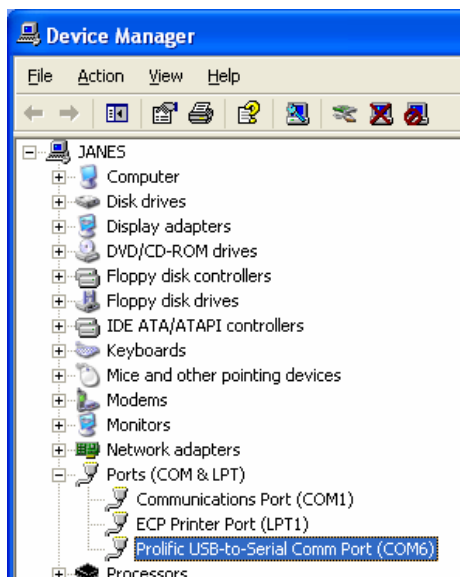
Device Manager

File Action View Help

JANES
Computer
Disk drives
Display adapters
DVD/CD-ROM drives
Floppy disk controllers
Floppy disk drives
IDE ATA/ATAPI controllers
Keyboards
Mice and other pointing devices
Modems
Monitors
Network adapters
Ports (COM & LPT)
Communications Port (COM1)
ECP Printer Port (LPT1)
Prolific USB-to-Serial Comm Port (COM6)
Processors